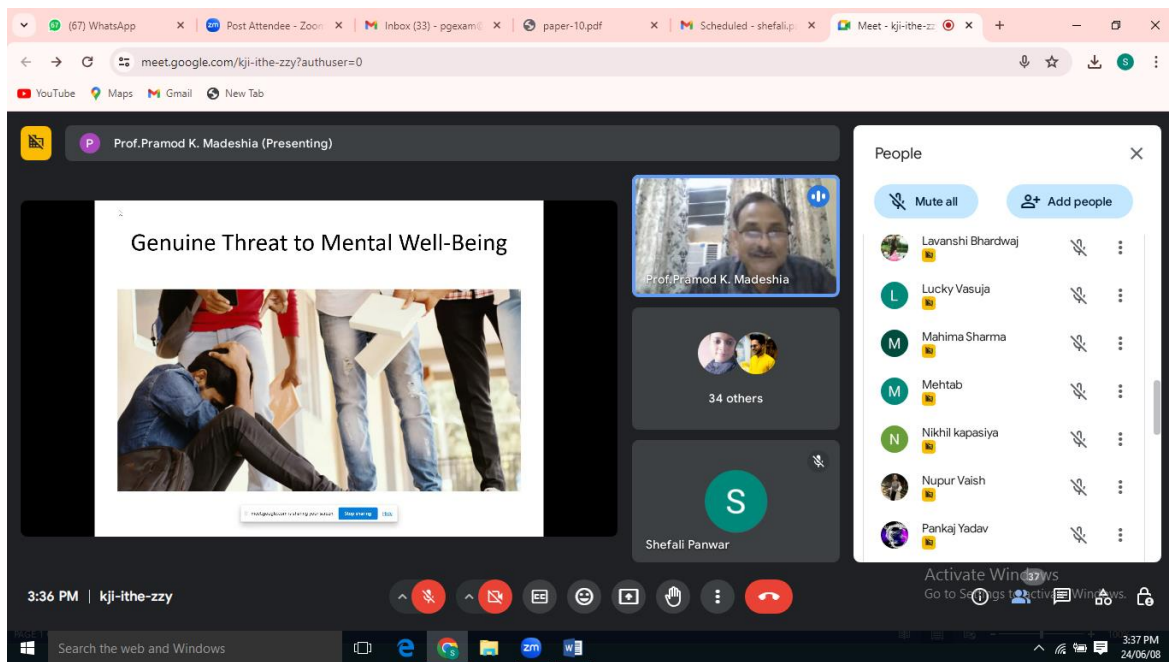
(67) WhatsApp
Post Attendee - Zoom
Inbox (33) - pgexam
paper-10.pdf
Scheduled - shefali.p
Meet - kji-ithe-zz
meet.google.com/kji-ithe-zzy?authuser=0
YouTube Maps Gmail New Tab

Prof.Pramod K. Madeshia (Presenting)

Genuine Threat to Mental Well-Being

meet.google.com is sharing your screen. Stop sharing Hide

Prof.Pramod K. Madeshia
34 others
Shefali Panwar

People
Mute all
Add people
Lavanshi Bhardwaj
Lucky Vasuja
Mahima Sharma
Mehtab
Nikhil kapasiya
Nupur Vaish
Pankaj Yadav

3:36 PM | kji-ithe-zzy

Activate Windows
Go to Settings to activate Windows.
37

Search the web and Windows
3:37 PM
24/06/08